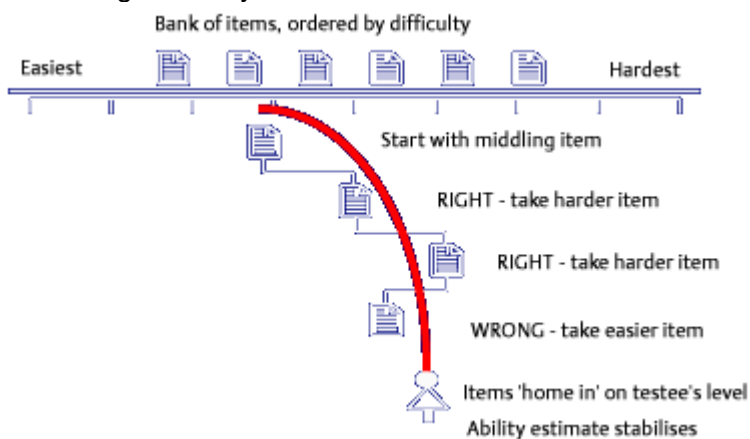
Bank of items, ordered by difficulty

Easiest

Hardest

Start with middling item

RIGHT - take harder item

RIGHT - take harder item

WRONG - take easier item

Items 'home in' on testee's level

Ability estimate stabilises